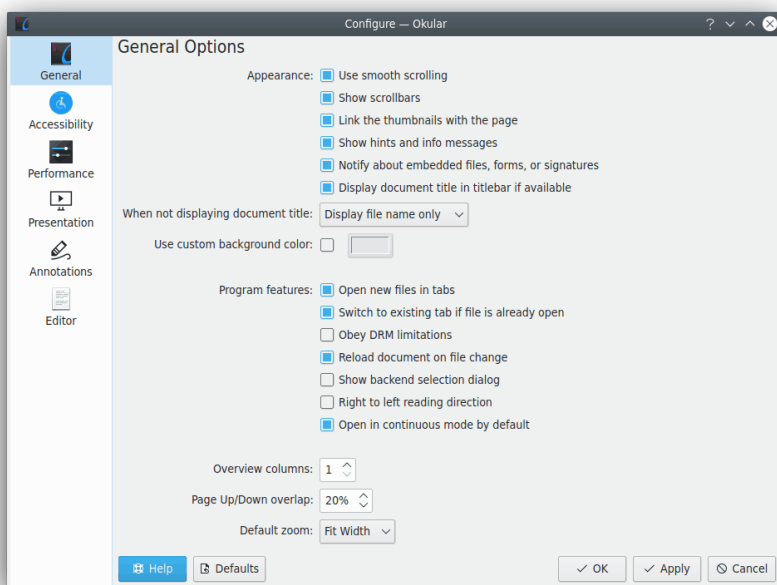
Configure — Okular

General
Accessibility
Performance
Presentation
Annotations
Editor

General Options

Appearance: Use smooth scrolling
Show scrollbars
Link the thumbnails with the page
Show hints and info messages
Notify about embedded files, forms, or signatures
Display document title in titlebar if available

When not displaying document title: Display file name only

Use custom background color:

Program features: Open new files in tabs
Switch to existing tab if file is already open
Obey DRM limitations
Reload document on file change
Show backend selection dialog
Right to left reading direction
Open in continuous mode by default

Overview columns: 1

Page Up/Down overlap: 20%

Default zoom: Fit Width

Help Defaults OK Apply Cancel